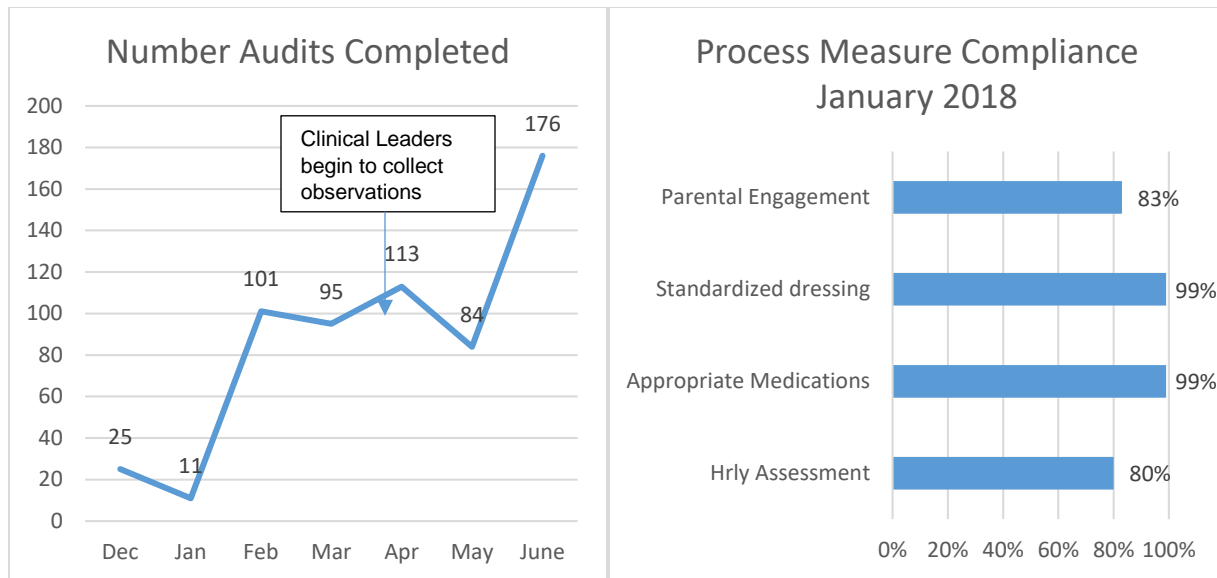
Number Audits Completed

200
180
160
140
120
100
80
60
40
20
0

Clinical Leaders begin to collect observations

25
11
101
95
113
84
176

Dec
Jan
Feb
Mar
Apr
May
June

Process Measure Compliance January 2018

Parental Engagement 83%
Standardized dressing 99%
Appropriate Medications 99%
Hrly Assessment 80%

0%
20%
40%
60%
80%
100%